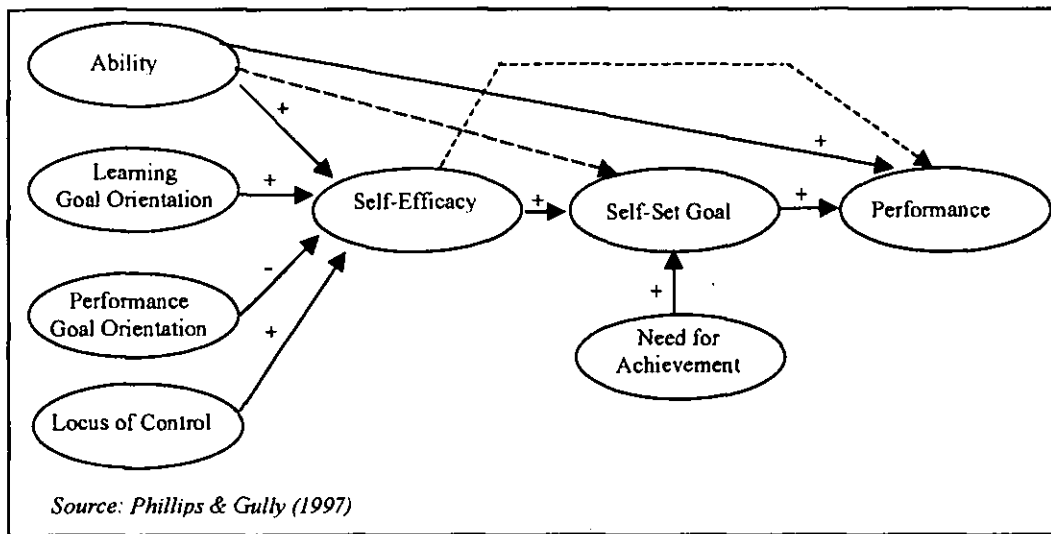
Ability

+

Learning Goal Orientation

+

Self-Efficacy

+

Self-Set Goal

+

Performance

+

-

Performance Goal Orientation

+

+

Need for Achievement

Locus of Control

Source: Phillips & Gully (1997)